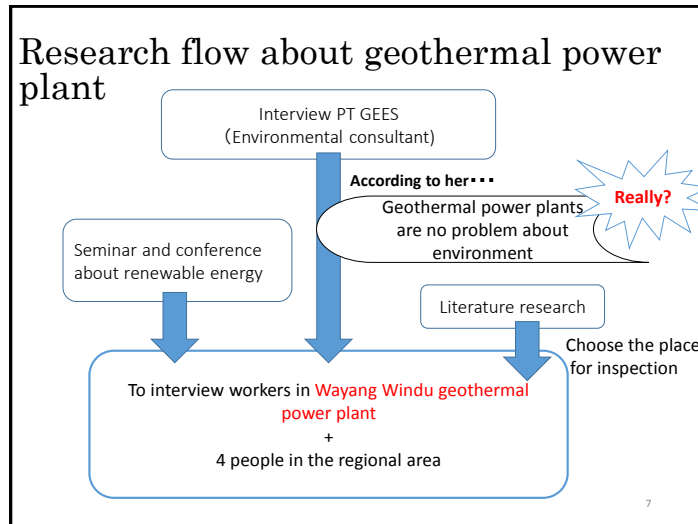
Research flow about geothermal power plant

Interview PT GEES
(Environmental consultant)

According to her・・・

Geothermal power plants are no problem about environment

Really?

Seminar and conference about renewable energy

Literature research

Choose the place for inspection

To interview workers in Wayang Windu geothermal power plant
+
4 people in the regional area

7